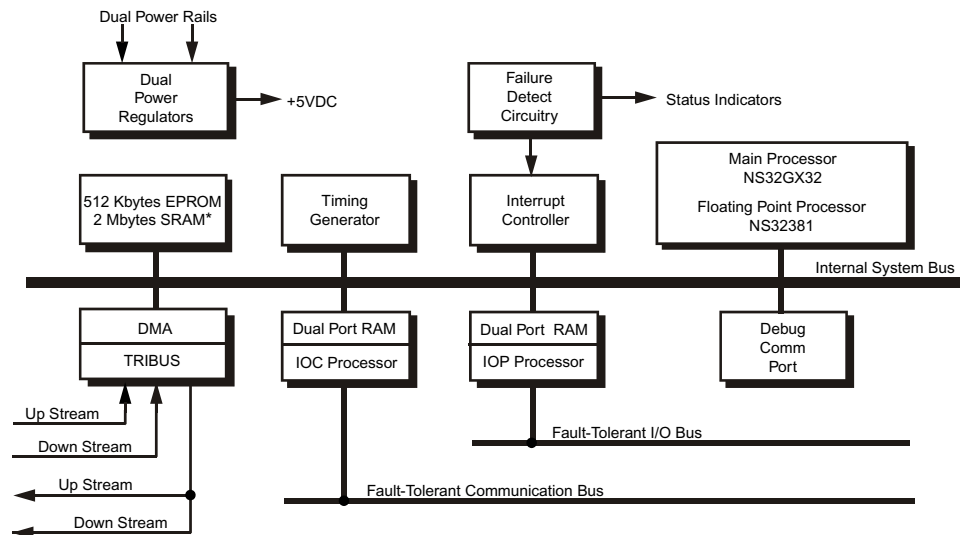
Dual Power Rails

Dual Power Regulators

+5VDC

Failure Detect Circuitry

Status Indicators

Main Processor NS32GX32

Floating Point Processor NS32381

512 Kbytes EPROM 2 Mbytes SRAM*

Timing Generator

Interrupt Controller

Internal System Bus

DMA

TRIBUS

Dual Port RAM

IOC Processor

Dual Port RAM

IOP Processor

Debug Comm Port

Up Stream

Down Stream

Fault-Tolerant I/O Bus

Up Stream

Fault-Tolerant Communication Bus

Down Stream